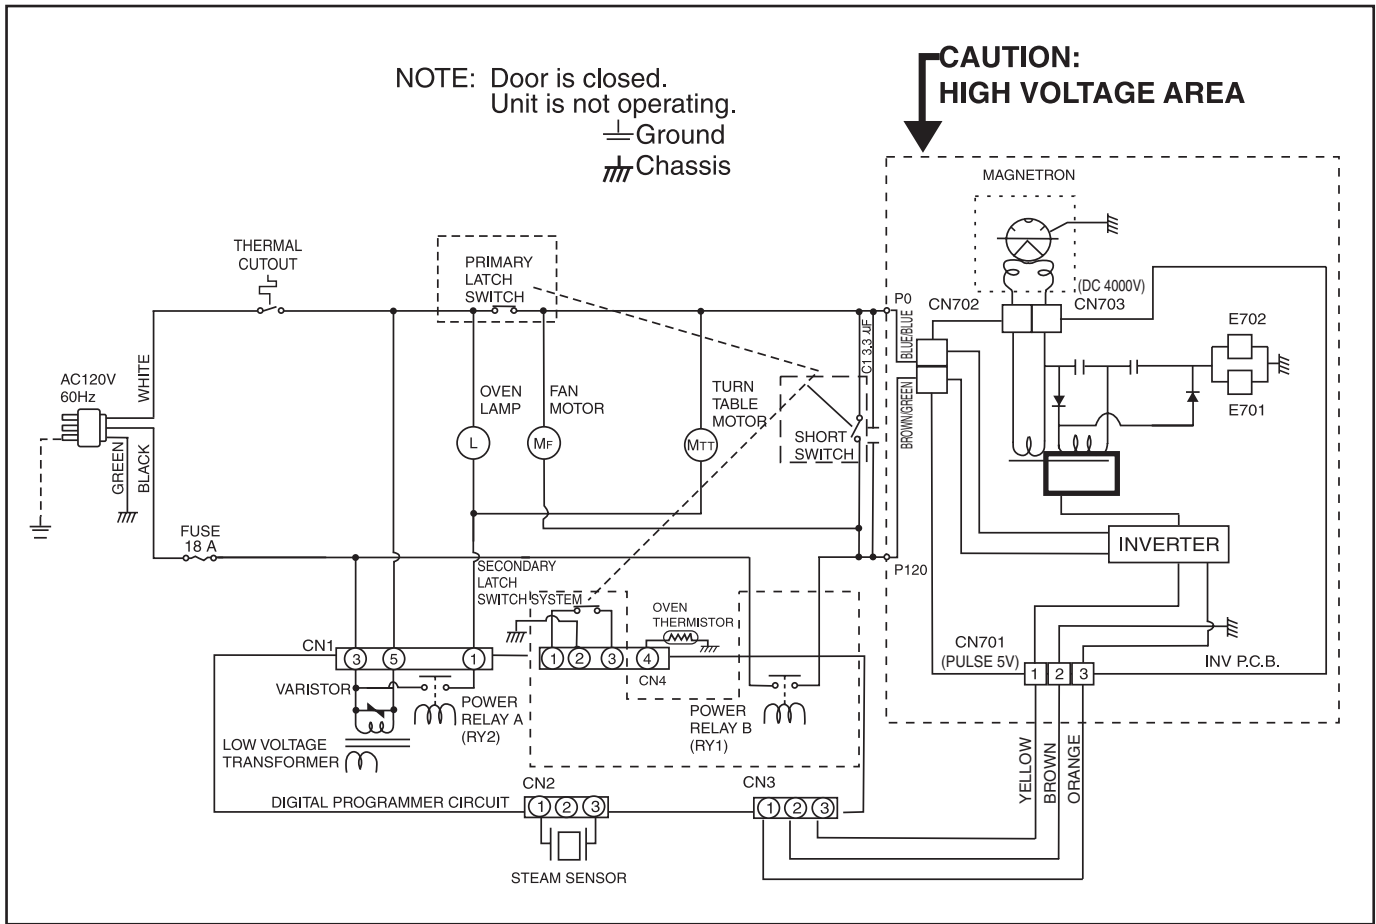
NOTE: Door is closed.
Unit is not operating.
Ground
Chassis

CAUTION:
HIGH VOLTAGE AREA

MAGNETRON
(DC 4000V)
CN702
CN703
E702
E701
P0
BLUE/BLUE
BROWN/GREEN
C1 3.3 μF

THERMAL
CUTOUT

PRIMARY
LATCH
SWITCH

AC120V
60Hz
WHITE
GREEN
BLACK

OVEN
LAMP
L
FAN
MOTOR
MF
TURN
TABLE
MOTOR
MTT
SHORT
SWITCH

FUSE
18 A

INVERTER
P120

SECONDARY
LATCH
SWITCH SYSTEM

OVEN
THERMISTOR

CN701
(PULSE 5V)
1 2 3
INV P.C.B.

CN1
3 5 1
1 2 3 4
CN4
VARISTOR
POWER
RELAY A
(RY2)
POWER
RELAY B
(RY1)
LOW VOLTAGE
TRANSFORMER

YELLOW
BROWN
ORANGE

CN2
CN3
DIGITAL PROGRAMMER CIRCUIT
1 2 3
1 2 3
STEAM SENSOR